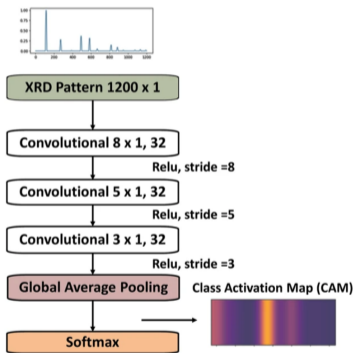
XRD Pattern 1200 x 1

Convolutional 8 x 1, 32

Relu, stride =8

Convolutional 5 x 1, 32

Relu, stride =5

Convolutional 3 x 1, 32

Relu, stride =3

Global Average Pooling

Class Activation Map (CAM)

Softmax